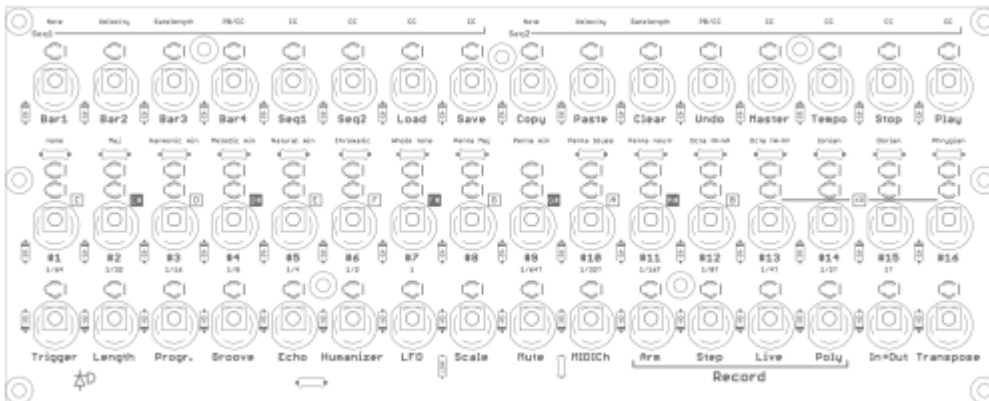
Note Velocity Gatelength PB/CC CC CC CC CC
Seq1
Note Velocity Gatelength PB/CC CC CC CC CC
Seq2

Bar1 Bar2 Bar3 Bar4 Seq1 Seq2 Load Save Copy Paste Clear Undo Master Tempo Stop Play

none Maj Harmonic min Melodic min Natural min Chromatic Whole tone Penta Maj Penta min Penta blues Penta major Octa HW-WH Octa WH-HW Ionian Dorian Phrygian

C C# D D# E F F# G G# A A# B

#1 #2 #3 #4 #5 #6 #7 #8 #9 #10 #11 #12 #13 #14 #15 #16
1/64 1/32 1/16 1/8 1/4 1/2 1 1/64T 1/32T 1/16T 1/8T 1/4T 1/2T 1T

Trigger Length Progr. Groove Echo Humanizer LFO Scale Mute MIDICh Arm Step Live Poly In+Out Transpose

Record